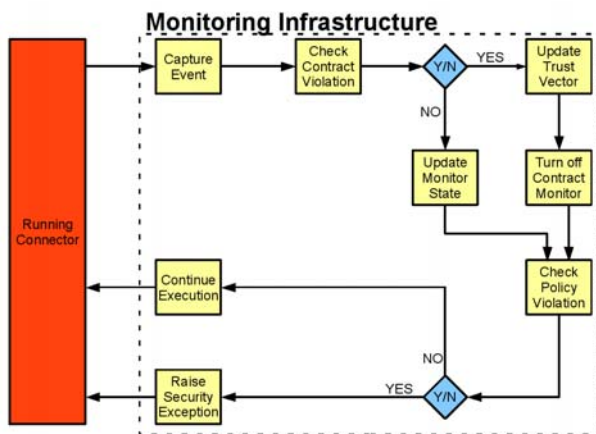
Monitoring Infrastructure

Running Connector

Capture Event

Check Contract Violation

Y/N

YES

Update Trust Vector

NO

Update Monitor State

Turn off Contract Monitor

Check Policy Violation

Continue Execution

NO

YES

Y/N

Raise Security Exception